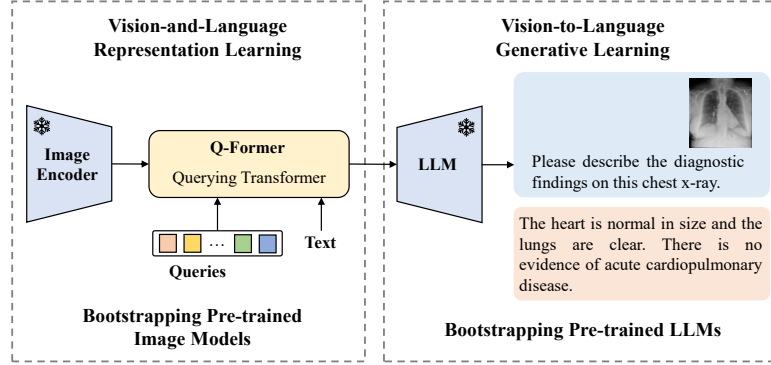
Vision-and-Language Representation Learning

Image Encoder

Q-Former

Querying Transformer

…

Queries

Text

Bootstrapping Pre-trained Image Models

Vision-to-Language Generative Learning

LLM

Please describe the diagnostic findings on this chest x-ray.

The heart is normal in size and the lungs are clear. There is no evidence of acute cardiopulmonary disease.

Bootstrapping Pre-trained LLMs